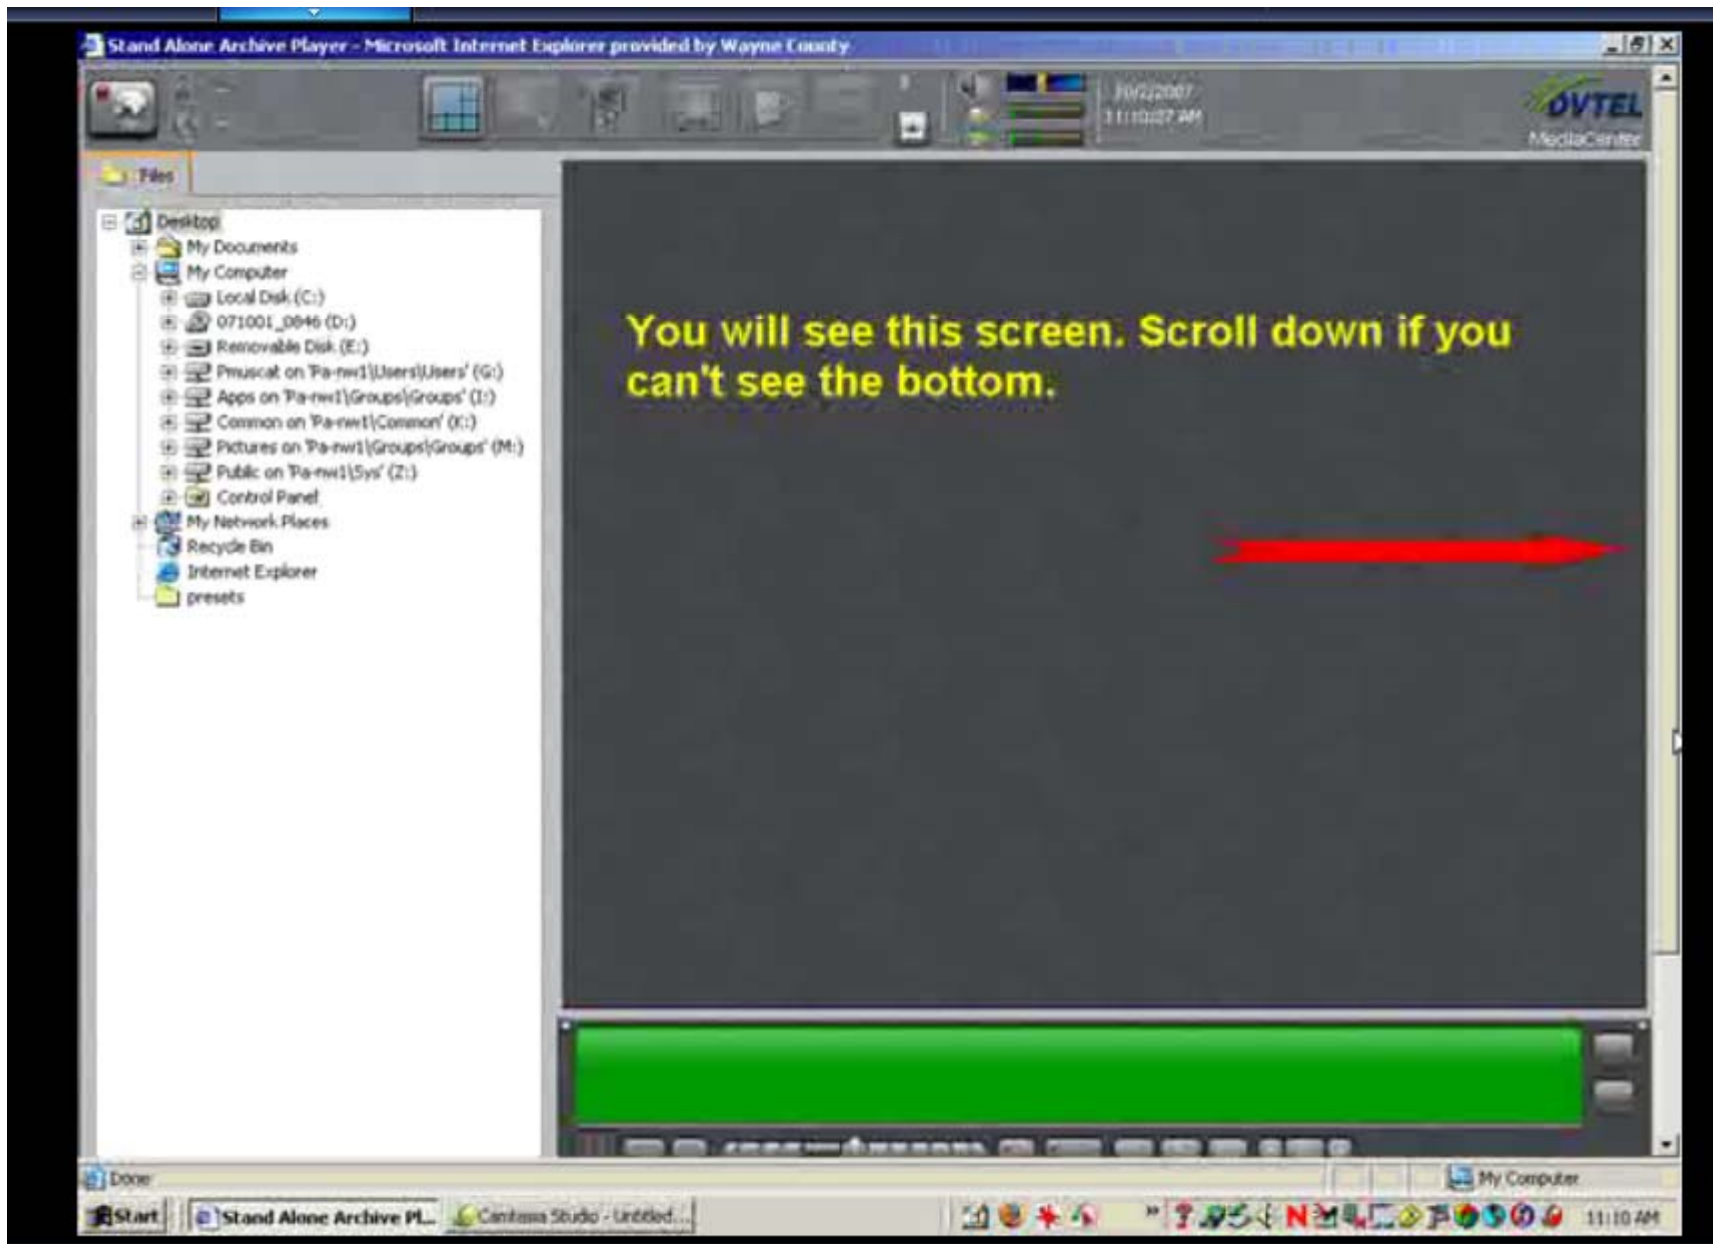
Stand Alone Archive Player - Microsoft Internet Explorer provided by Wayne County

10/2/2007
11:10:27 AM

OVTEL
MediaCenter

Files

Desktop
My Documents
My Computer
Local Disk (C:)
071001_0846 (D:)
Removable Disk (E:)
Pmuscat on 'Pa-nw1\Users\Users' (G:)
Apps on 'Pa-nw1\Groups\Groups' (I:)
Common on 'Pa-nw1\Common' (K:)
Pictures on 'Pa-nw1\Groups\Groups' (M:)
Public on 'Pa-nw1\Sys' (Z:)
Control Panel
My Network Places
Recycle Bin
Internet Explorer
presets

You will see this screen. Scroll down if you can't see the bottom.

Done
My Computer

Start
Stand Alone Archive Pl...
Camtasia Studio - Untitled...
11:10 AM